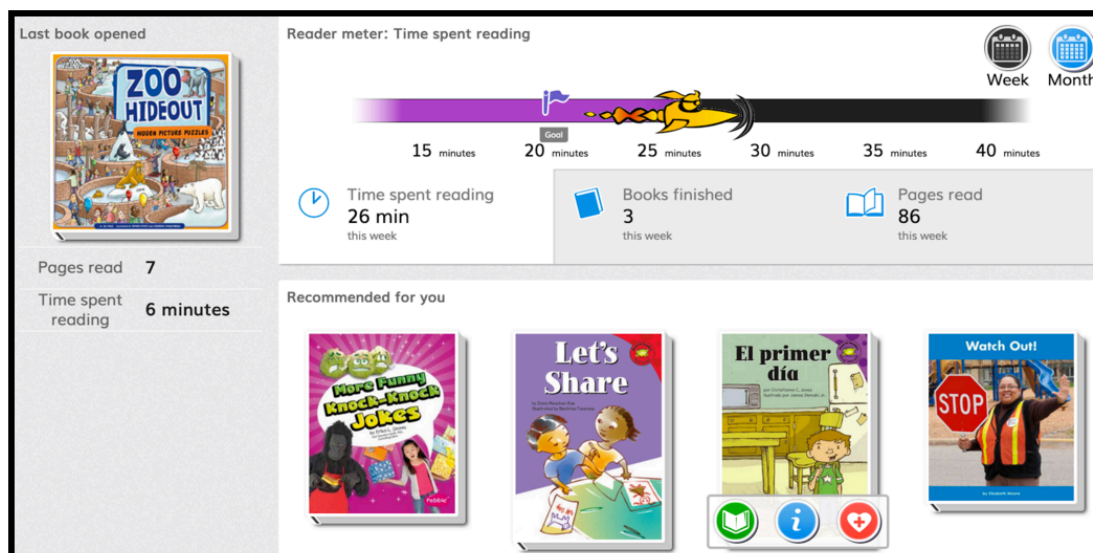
Last book opened

ZOO HIDEOUT

HIDDEN PICTURE PUZZLES

Pages read 7

Time spent reading 6 minutes

Reader meter: Time spent reading

Week Month

Goal

15 minutes 20 minutes 25 minutes 30 minutes 35 minutes 40 minutes

Time spent reading
26 min
this week

Books finished
3
this week

Pages read
86
this week

Recommended for you

More Funny Knock-Knock Jokes

Let's Share

El primer día

Watch Out!

STOP